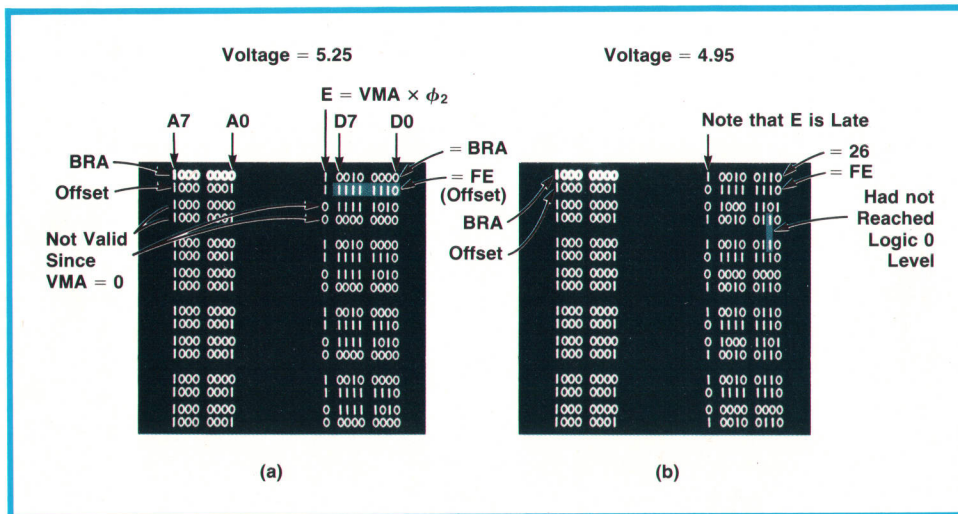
Voltage = 5.25

Voltage = 4.95

E = VMA × $\phi_2$

A7 A0 D7 D0

BRA

Offset

Not Valid Since VMA = 0

= BRA

= FE (Offset)

1000 0000 1 0010 0000
1000 0001 1 1111 1110
1000 0000 0 1111 1010
1000 0001 0 0000 0000

1000 0000 1 0010 0000
1000 0001 1 1111 1110
1000 0000 0 1111 1010
1000 0001 0 0000 0000

1000 0000 1 0010 0000
1000 0001 1 1111 1110
1000 0000 0 1111 1010
1000 0001 0 0000 0000

1000 0000 1 0010 0000
1000 0001 1 1111 1110
1000 0000 0 1111 1010
1000 0001 0 0000 0000

Note that E is Late

= 26

= FE

Had not Reached Logic 0 Level

BRA

Offset

1000 0000 1 0010 0110
1000 0001 0 1111 1110
1000 0000 0 1000 1101
1000 0001 1 0010 0110

1000 0000 1 0010 0110
1000 0001 0 1111 1110
1000 0000 0 0000 0000
1000 0001 1 0010 0110

1000 0000 1 0010 0110
1000 0001 0 1111 1110
1000 0000 0 1000 1101
1000 0001 1 0010 0110

1000 0000 1 0010 0110
1000 0001 0 1111 1110
1000 0000 0 0000 0000
1000 0001 1 0010 0110

(a)

(b)